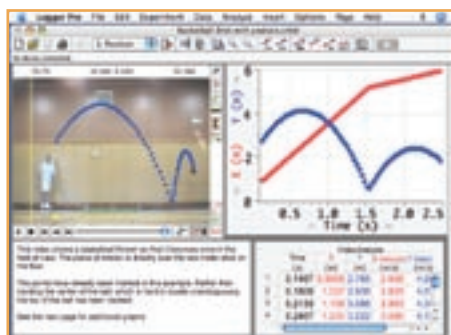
Logger Pro File Edit Experiment Data Analyze Insert Options Page Help

Basketball throw with graphed motion

6

X (m)

Y (m)

0.5 1.0 1.5 2.0 2.5

Time (s)

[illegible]

| Time (s) | X (m) | Y (m) | X Velocity (m/s) | Y Velocity (m/s) |
|---|---|---|---|---|
| 2.7467 | 0.8835 | 2.780 | 2.468 | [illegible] |
| 2.1600 | 1.227 | 2.970 | 2.468 | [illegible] |
| 2.2133 | 1.155 | 3.080 | 2.463 | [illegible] |
| 2.2667 | 1.220 | 3.202 | 2.463 | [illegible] |